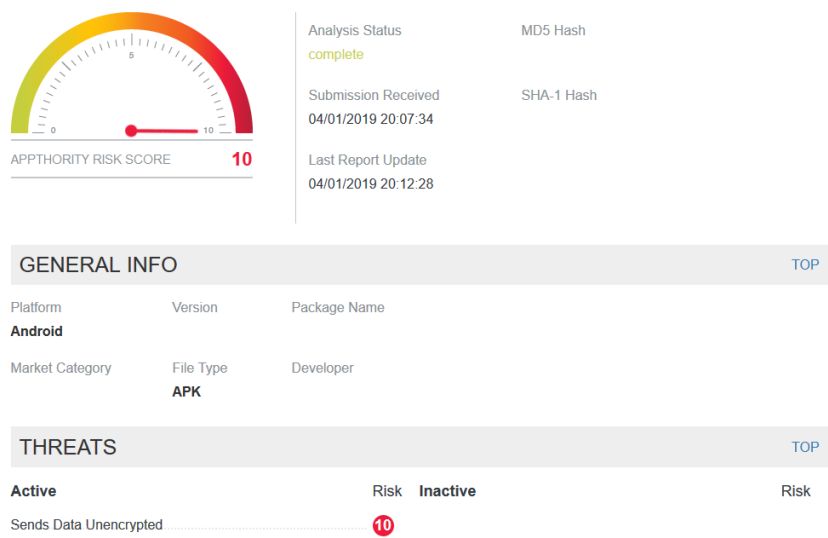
5

0

10

APPTHORITY RISK SCORE 10

Analysis Status
complete

Submission Received
04/01/2019 20:07:34

Last Report Update
04/01/2019 20:12:28

MD5 Hash

SHA-1 Hash

GENERAL INFO

TOP

Platform
Android

Version

Package Name

Market Category

File Type
APK

Developer

THREATS

TOP

| Active | Risk | Inactive | Risk |
|---|---|---|---|
| Sends Data Unencrypted | 10 | | |